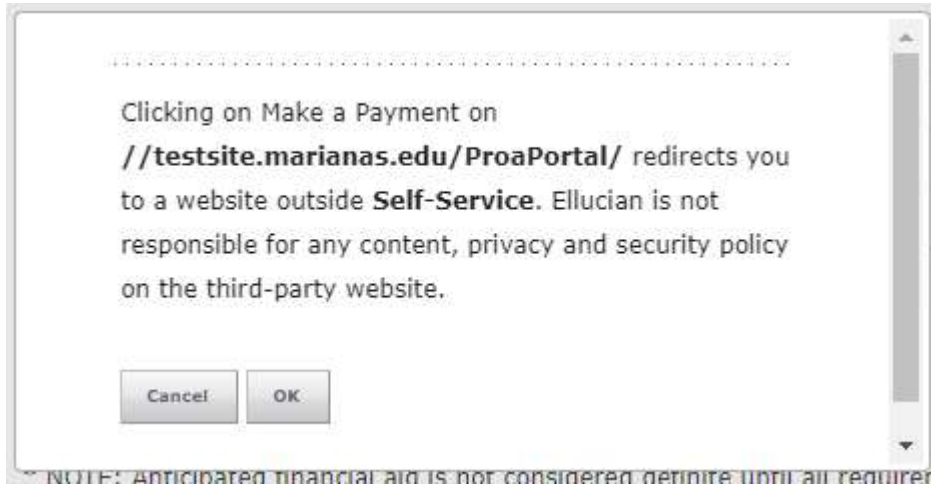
Clicking on Make a Payment on **//testsite.marianas.edu/ProaPortal/** redirects you to a website outside **Self-Service**. Ellucian is not responsible for any content, privacy and security policy on the third-party website.

Cancel OK

* NOTE: Anticipated financial aid is not considered definite until all requirem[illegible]